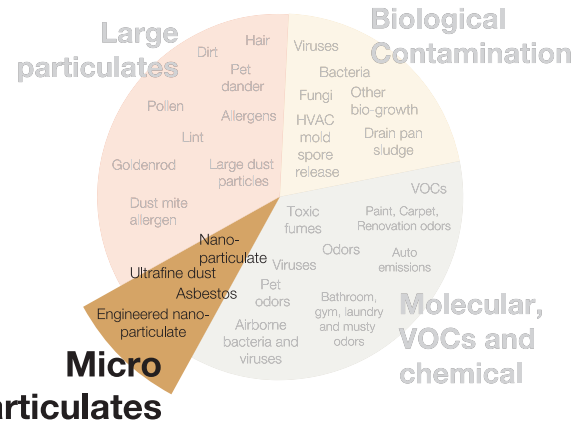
Large particulates

Dirt
Hair
Pet dander
Pollen
Allergens
Lint
Goldenrod
Large dust particles
Dust mite allergen

Biological Contamination

Viruses
Bacteria
Fungi
Other bio-growth
HVAC mold spore release
Drain pan sludge

VOCs
Toxic fumes
Paint, Carpet, Renovation odors
Odors
Auto emissions
Viruses
Pet odors
Bathroom, gym, laundry and musty odors
Airborne bacteria and viruses

Molecular, VOCs and chemical

Nano-particulate
Ultrafine dust
Asbestos
Engineered nano-particulate

Micro
articulates